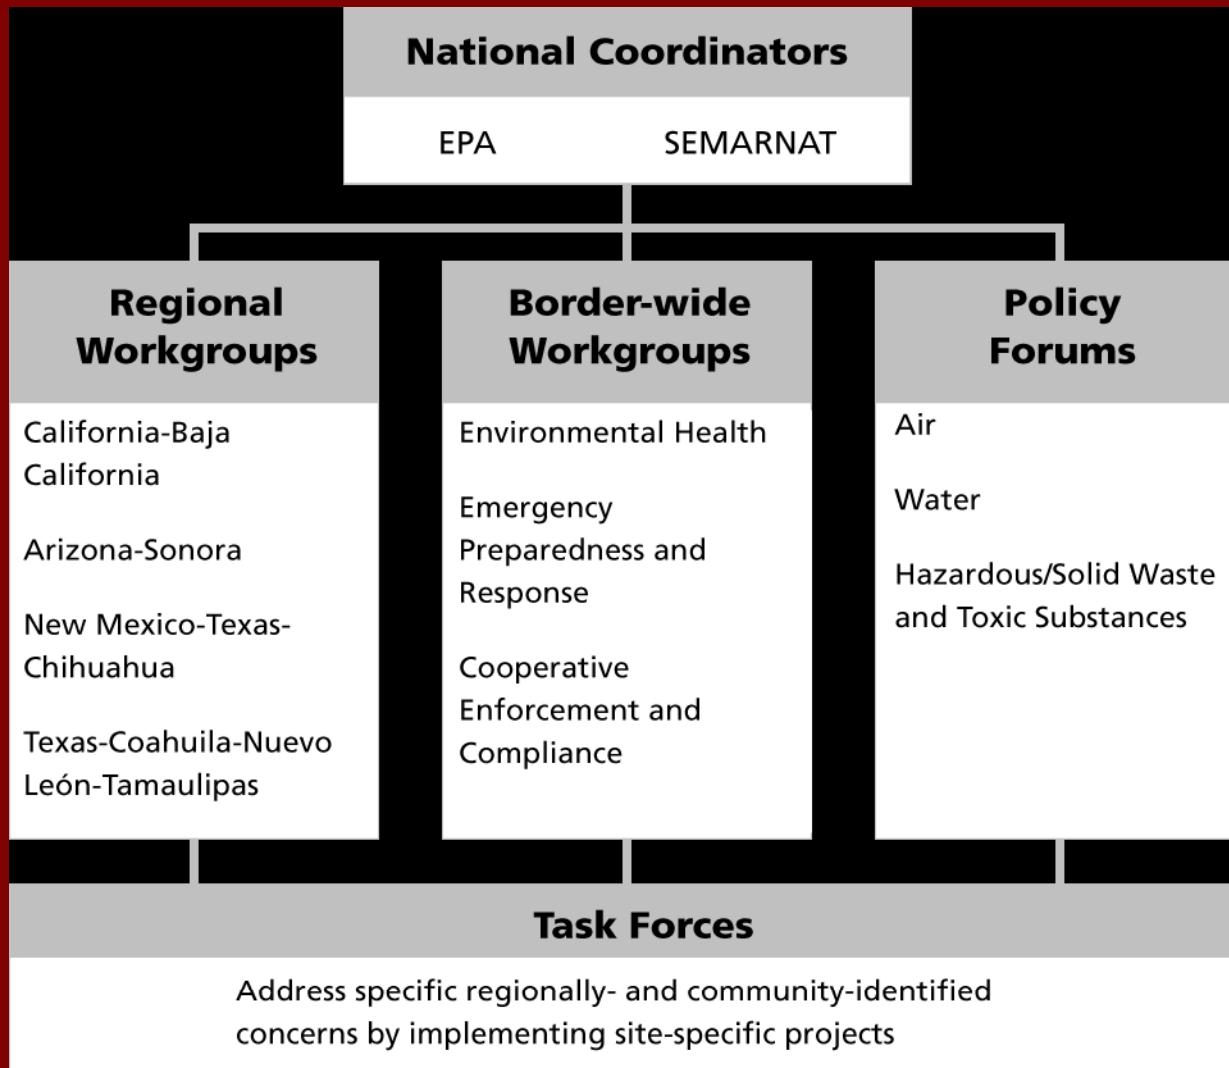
National Coordinators

EPA SEMARNAT

Regional Workgroups

California-Baja California

Arizona-Sonora

New Mexico-Texas-Chihuahua

Texas-Coahuila-Nuevo León-Tamaulipas

Border-wide Workgroups

Environmental Health

Emergency Preparedness and Response

Cooperative Enforcement and Compliance

Policy Forums

Air

Water

Hazardous/Solid Waste and Toxic Substances

Task Forces

Address specific regionally- and community-identified concerns by implementing site-specific projects